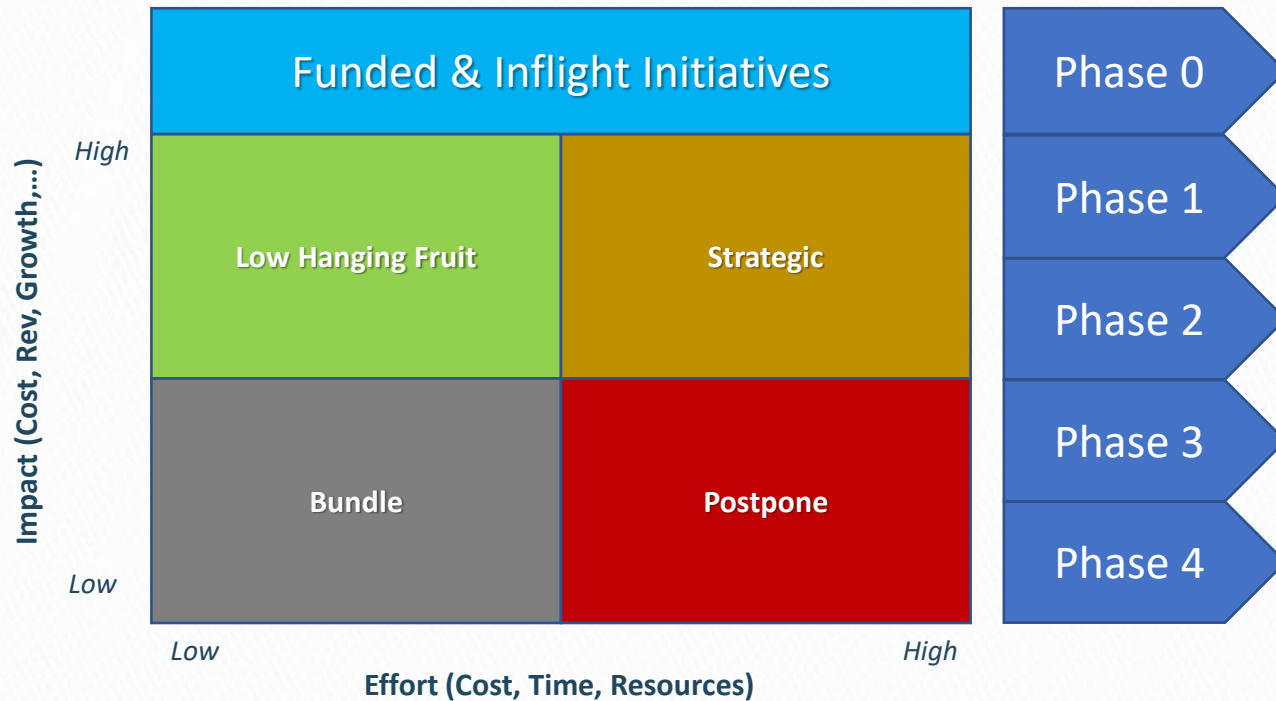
Funded & Inflight Initiatives

Impact (Cost, Rev, Growth,...)

High

Low Hanging Fruit

Strategic

Bundle

Postpone

Low

Low

High

Effort (Cost, Time, Resources)

Phase 0

Phase 1

Phase 2

Phase 3

Phase 4